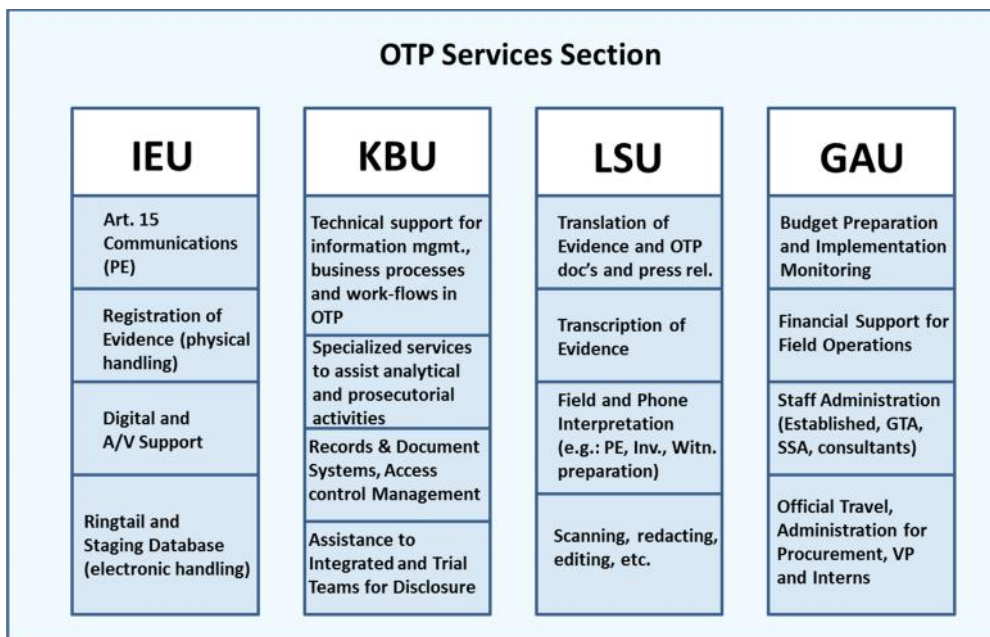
OTP Services Section

IEU

Art. 15 Communications (PE)

Registration of Evidence (physical handling)

Digital and A/V Support

Ringtail and Staging Database (electronic handling)

KBU

Technical support for information mgmt., business processes and work-flows in OTP

Specialized services to assist analytical and prosecutorial activities

Records & Document Systems, Access control Management

Assistance to Integrated and Trial Teams for Disclosure

LSU

Translation of Evidence and OTP doc's and press rel.

Transcription of Evidence

Field and Phone Interpretation (e.g.: PE, Inv., Witn. preparation)

Scanning, redacting, editing, etc.

GAU

Budget Preparation and Implementation Monitoring

Financial Support for Field Operations

Staff Administration (Established, GTA, SSA, consultants)

Official Travel, Administration for Procurement, VP and Interns